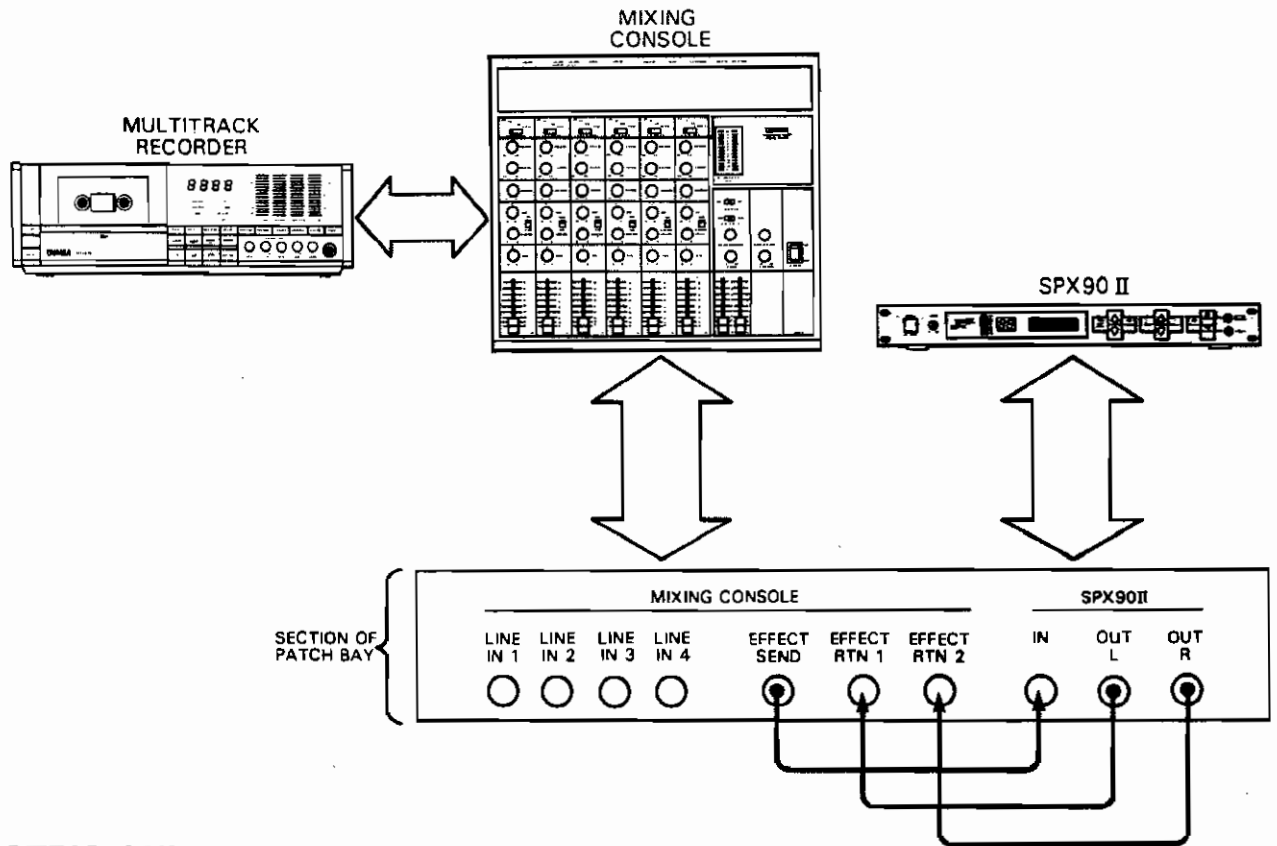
MIXING CONSOLE

MULTITRACK RECORDER

8888

SPX90 II

SECTION OF PATCH BAY

MIXING CONSOLE

SPX90II

LINE IN 1

LINE IN 2

LINE IN 3

LINE IN 4

EFFECT SEND

EFFECT RTN 1

EFFECT RTN 2

IN

OUT L

OUT R